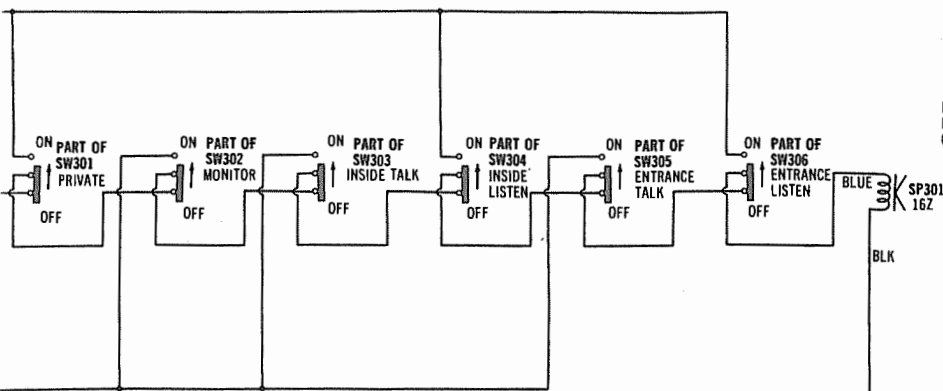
ON PART OF SW301 PRIVATE
OFF

ON PART OF SW302 MONITOR
OFF

ON PART OF SW303 INSIDE TALK
OFF

ON PART OF SW304 INSIDE LISTEN
OFF

ON PART OF SW305 ENTRANCE TALK
OFF

ON PART OF SW306 ENTRANCE LISTEN
OFF

BLUE
SP301 16Z
BLK